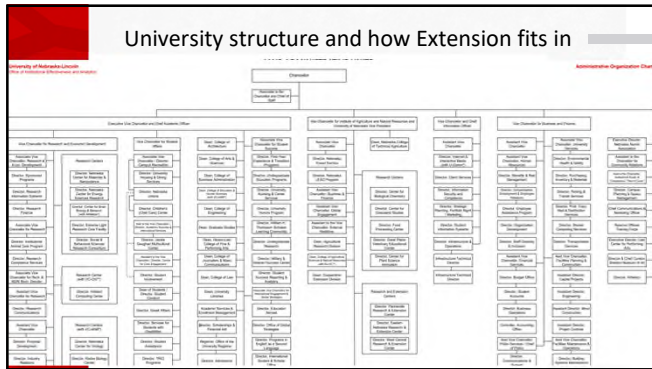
University structure and how Extension fits in

University of Nebraska-Lincoln
Office of Institutional Effectiveness and Analytics

Administrative Organization Chart

Chancellor

Executive Vice Chancellor and Chief Academic Officer

Vice Chancellor for Institute of Agriculture and Natural Resources and University of Nebraska Vice President

Vice Chancellor for Research and Economic Development

Vice Chancellor for Student Affairs

Vice Chancellor and Chief Information Officer

Vice Chancellor for Business and Finance

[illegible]